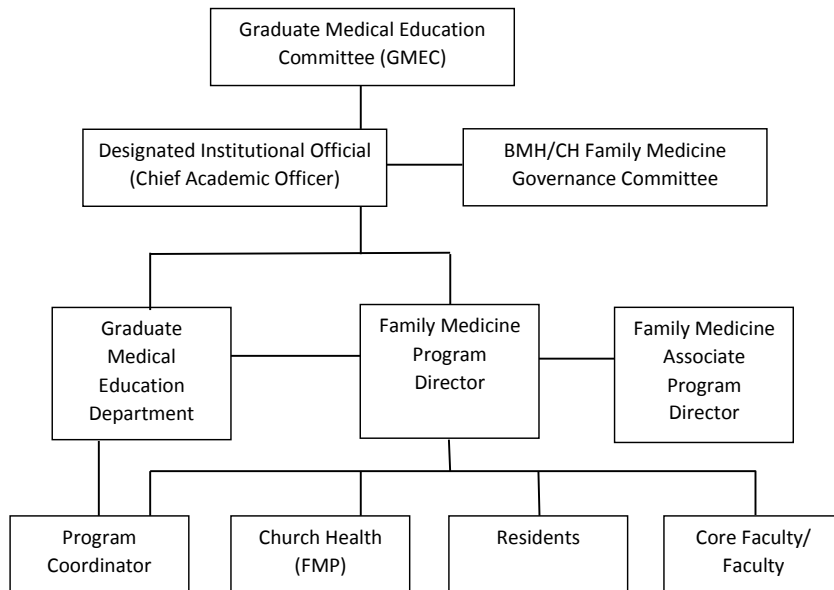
Graduate Medical Education Committee (GMEC)

Designated Institutional Official (Chief Academic Officer)

BMH/CH Family Medicine Governance Committee

Graduate Medical Education Department

Family Medicine Program Director

Family Medicine Associate Program Director

Program Coordinator

Church Health (FMP)

Residents

Core Faculty/ Faculty